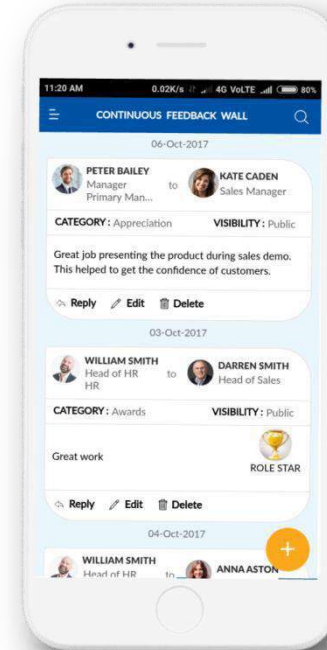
11:20 AM 0.02K/s 4G VoLTE 80%

CONTINUOUS FEEDBACK WALL

06-Oct-2017

PETER BAILEY
Manager
Primary Man...
to
KATE CADEN
Sales Manager

CATEGORY : Appreciation VISIBILITY : Public

Great job presenting the product during sales demo. This helped to get the confidence of customers.

Reply Edit Delete

03-Oct-2017

WILLIAM SMITH
Head of HR
HR
to
DARREN SMITH
Head of Sales

CATEGORY : Awards VISIBILITY : Public

Great work

ROLE STAR

Reply Edit Delete

04-Oct-2017

WILLIAM SMITH
Head of HR
to
ANNA ASTON

+